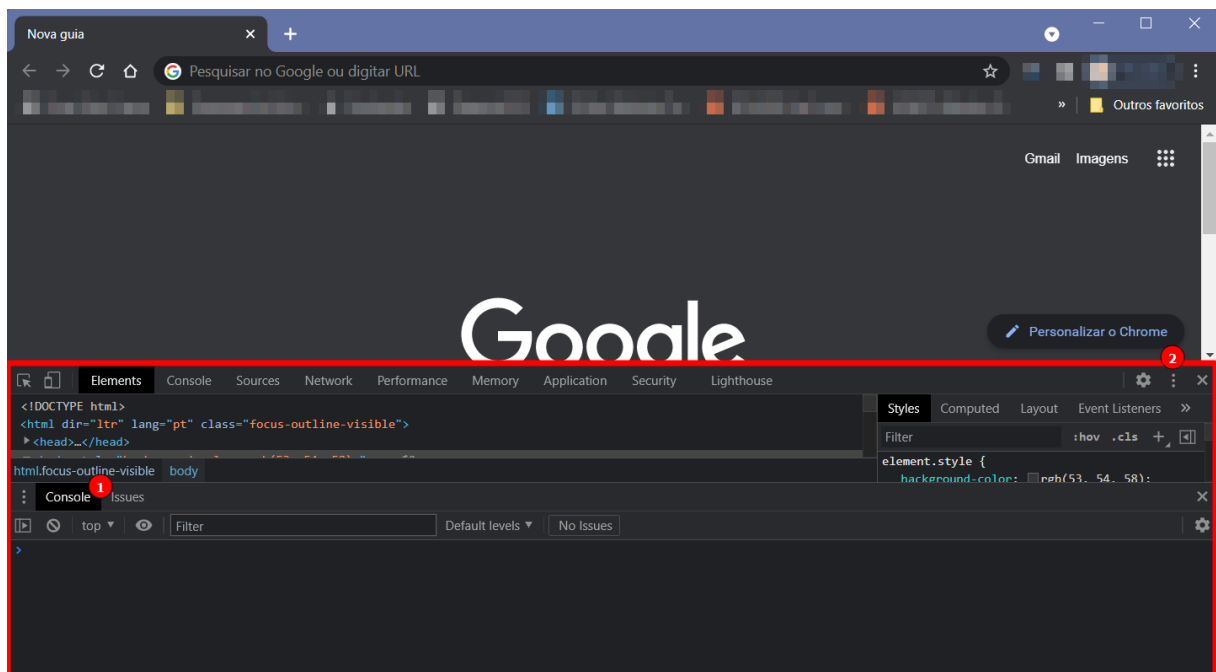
Nova guia

Pesquisar no Google ou digitar URL

»
Outros favoritos

Gmail
Imagens

Google

Personalizar o Chrome

Elements
Console
Sources
Network
Performance
Memory
Application
Security
Lighthouse

2

<!DOCTYPE html>
<html dir="ltr" lang="pt" class="focus-outline-visible">
▶<head>…</head>

html.focus-outline-visible
body

Styles
Computed
Layout
Event Listeners
»

Filter
:hov
.cls
+

element.style {
background-color: rgb(53, 54, 58);

Console
1
Issues

top ▾
Filter
Default levels ▾
No Issues

›